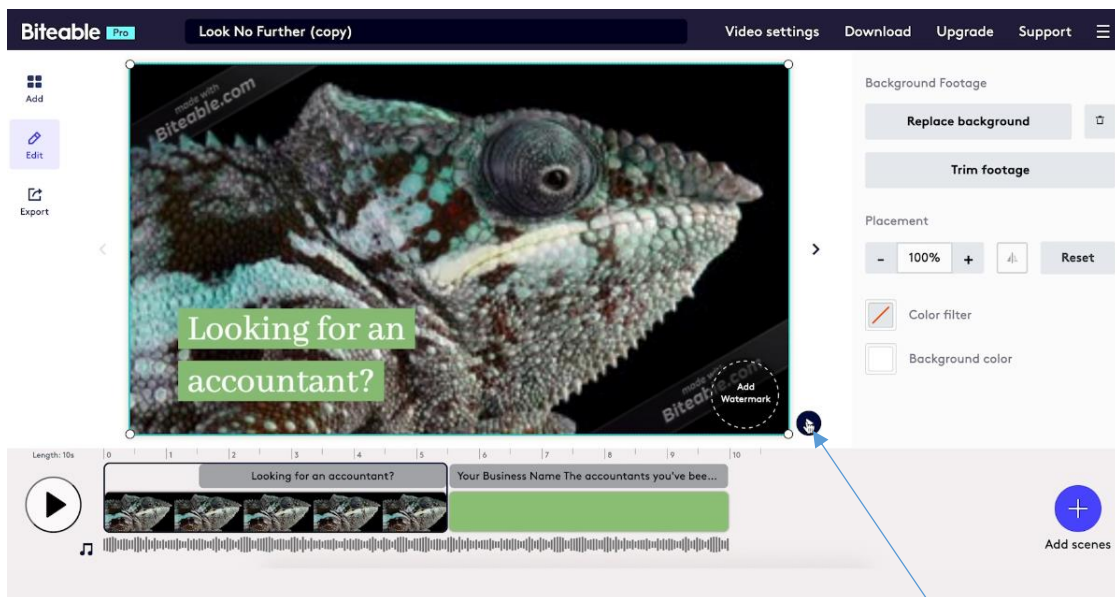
Biteable Pro

Look No Further (copy)

Video settings Download Upgrade Support

Add

Edit

Export

made with Biteable.com

Looking for an accountant?

made with Biteable.com

Add Watermark

Background Footage

Replace background

Trim footage

Placement

- 100% +

Reset

Color filter

Background color

Length: 10s

0 1 2 3 4 5 6 7 8 9 10

Looking for an accountant?

Your Business Name The accountants you've bee...

Add scenes